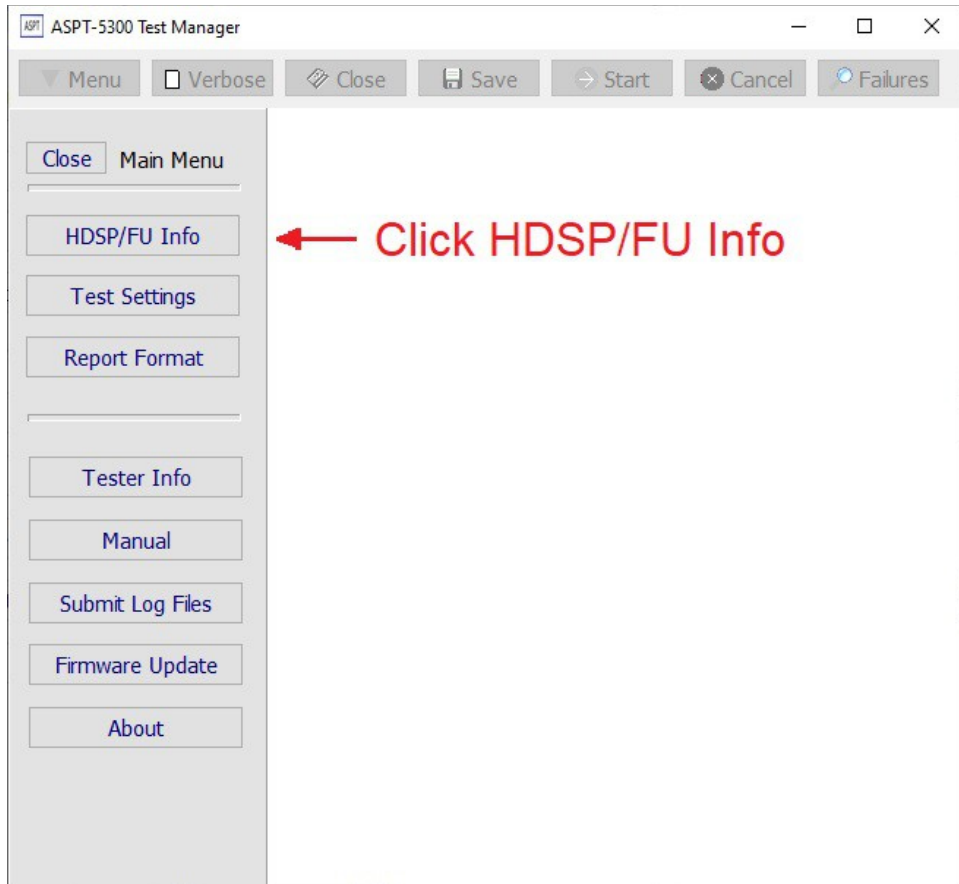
ASPT ASPT-5300 Test Manager

Menu Verbose Close Save Start Cancel Failures

Close Main Menu

HDSP/FU Info

Click HDSP/FU Info

Test Settings

Report Format

Tester Info

Manual

Submit Log Files

Firmware Update

About